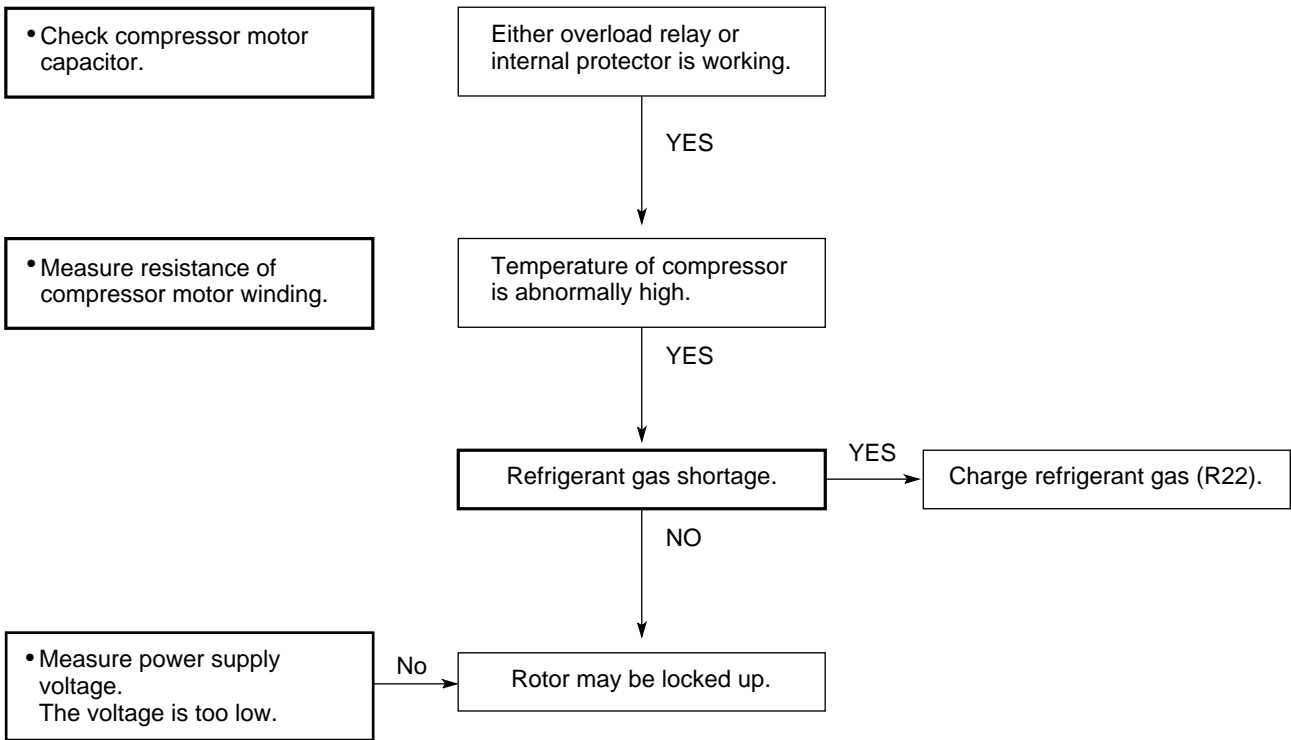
• Check compressor motor capacitor.

Either overload relay or internal protector is working.

YES

• Measure resistance of compressor motor winding.

Temperature of compressor is abnormally high.

YES

Refrigerant gas shortage.

YES

Charge refrigerant gas (R22).

NO

• Measure power supply voltage.
The voltage is too low.

No

Rotor may be locked up.